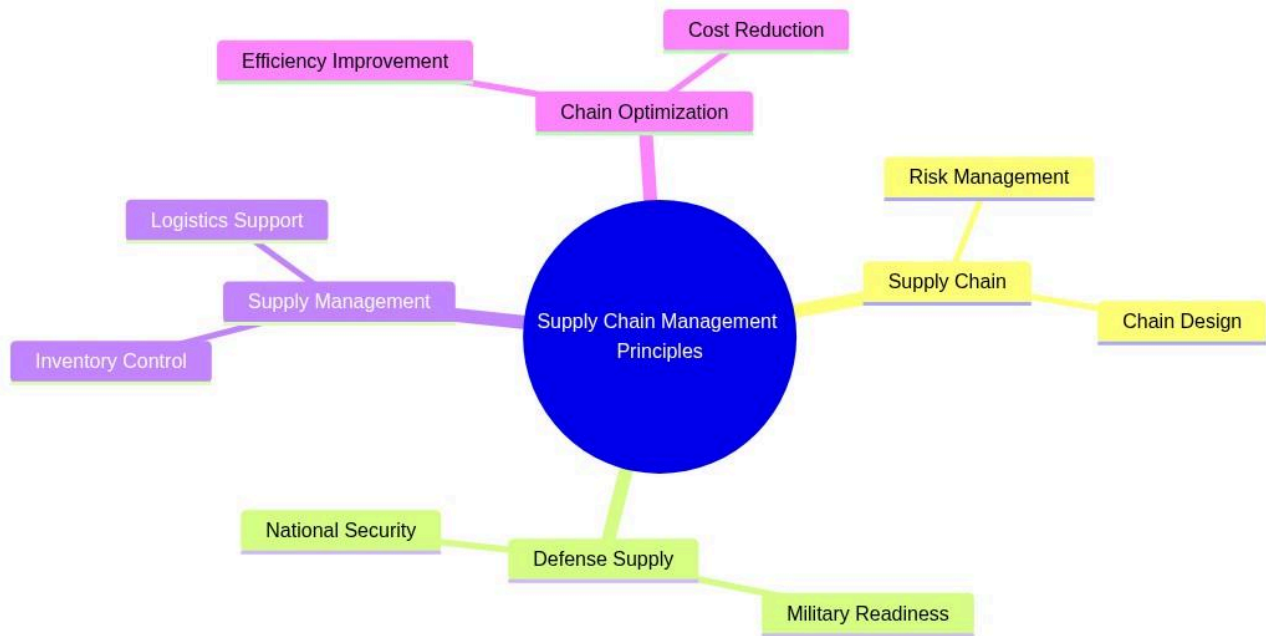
Cost Reduction

Efficiency Improvement

Chain Optimization

Risk Management

Logistics Support

Supply Chain

Supply Management

Supply Chain Management Principles

Chain Design

Inventory Control

National Security

Defense Supply

Military Readiness